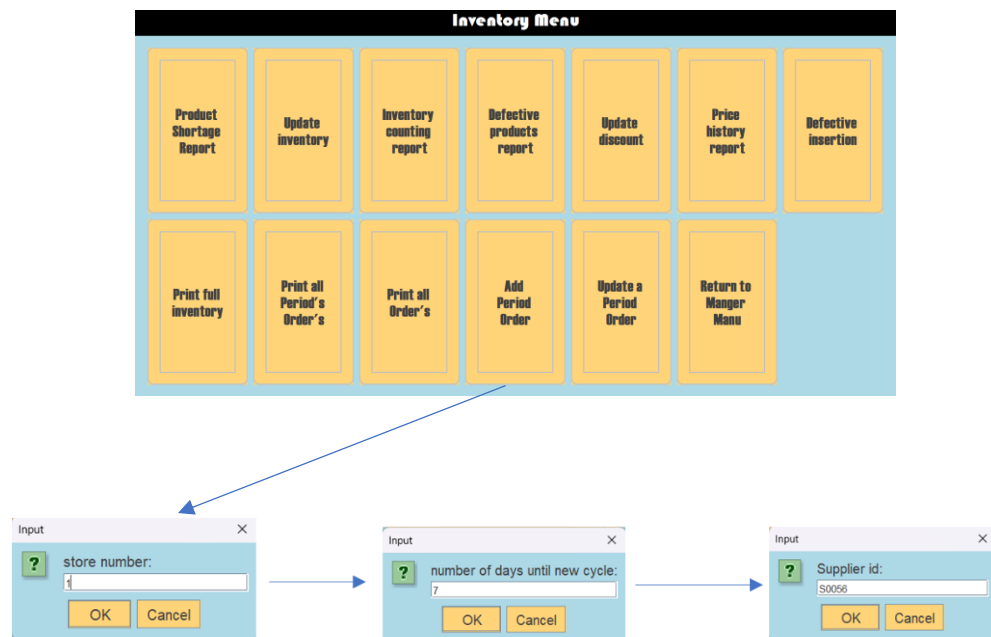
Inventory Menu

Product Shortage Report

Update inventory

Inventory counting report

Defective products report

Update discount

Price history report

Defective insertion

Print full inventory

Print all Period's Order's

Print all Order's

Add Period Order

Update a Period Order

Return to Manger Manu

Input
×
?
store number:
1
OK
Cancel

Input
×
?
number of days until new cycle:
7
OK
Cancel

Input
×
?
Supplier id:
S0056
OK
Cancel